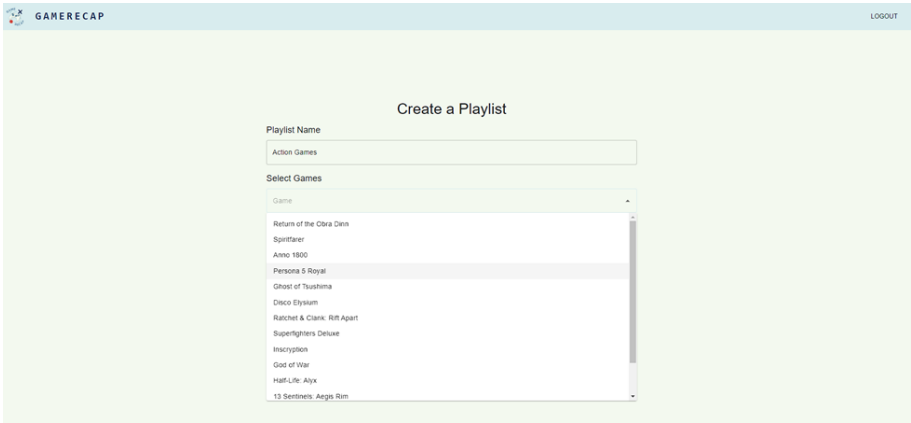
GAMERECAP

LOGOUT

Create a Playlist

Playlist Name

Action Games

Select Games

Game

Return of the Obra Dinn
Spiritfarer
Anno 1800
Persona 5 Royal
Ghost of Tsushima
Disco Elysium
Ratchet & Clank: Rift Apart
Superfighters Deluxe
Inscryption
God of War
Half-Life: Alyx
13 Sentinels: Aegis Rim